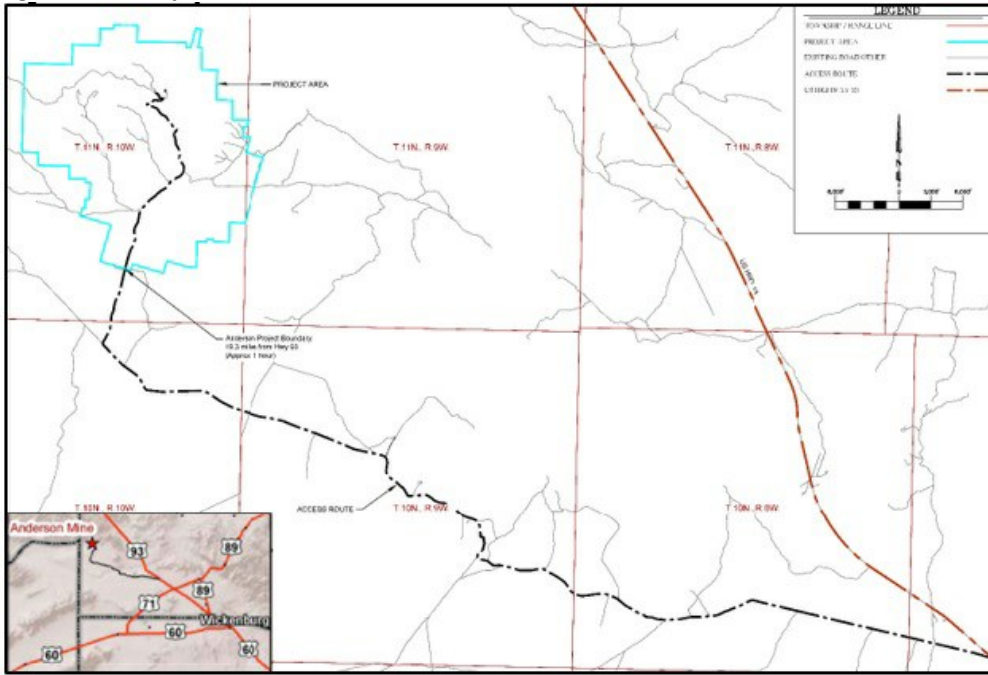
LEGEND
TOWNSHIP / RANGE LINE
PROJECT AREA
EXISTING ROAD OTHER
ACCESS ROUTE
US HIGHWAY 93

PROJECT AREA

T.11N., R.10W
T.11N., R.9W
T.11N., R.8W

US HWY 93

Anderson Project Boundary
19.3 miles from Hwy 93
(Approx 1 hour)

ACCESS ROUTE

T.10N., R.10W
T.10N., R.9W
T.10N., R.8W

Anderson Mine
93
89
89
71
Wickenburg
60
60
60